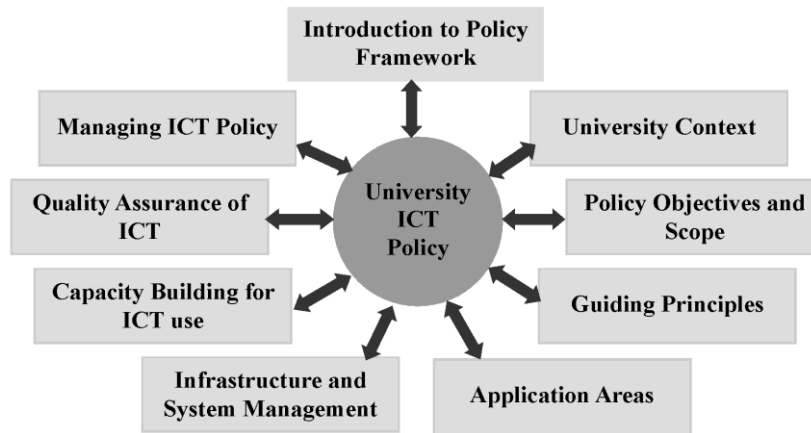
Introduction to Policy Framework

Managing ICT Policy

University Context

University ICT Policy

Quality Assurance of ICT

Policy Objectives and Scope

Capacity Building for ICT use

Guiding Principles

Infrastructure and System Management

Application Areas